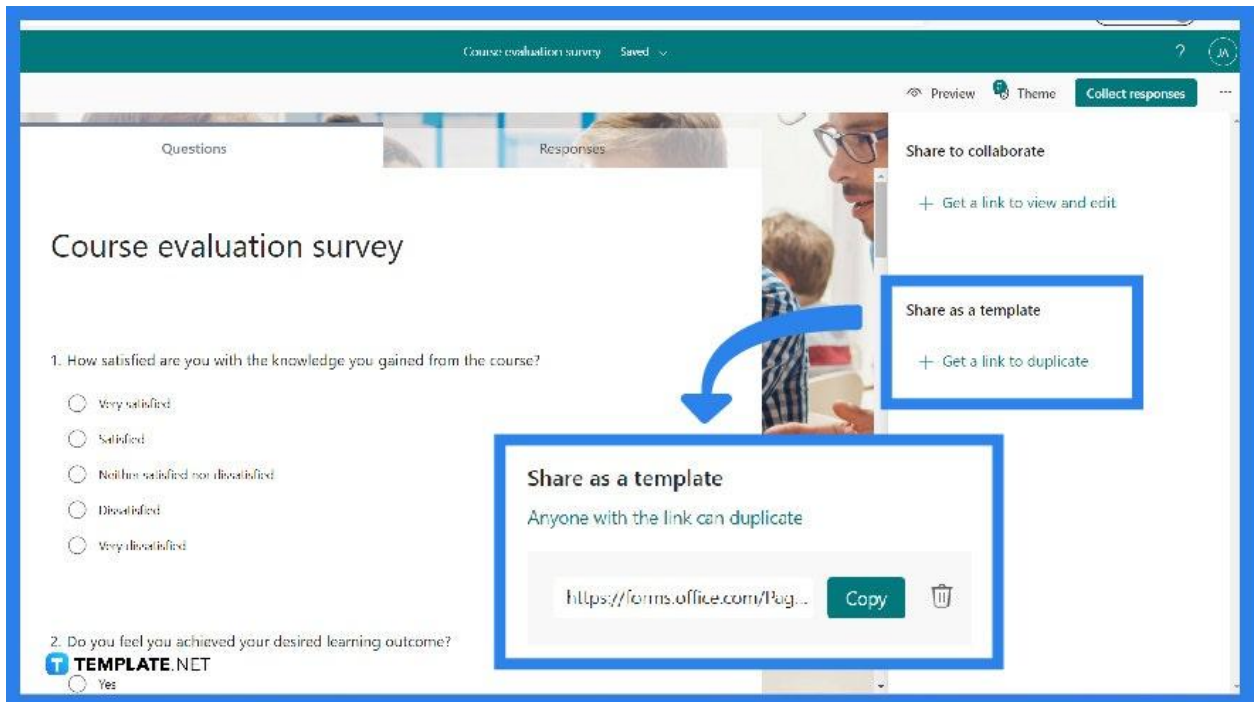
Course evaluation survey Saved

?

JA

Preview Theme Collect responses ···

Questions

Responses

Share to collaborate

+ Get a link to view and edit

Course evaluation survey

Share as a template

+ Get a link to duplicate

1. How satisfied are you with the knowledge you gained from the course?

Very satisfied

Satisfied

Neither satisfied nor dissatisfied

Dissatisfied

Very dissatisfied

Share as a template

Anyone with the link can duplicate

https://forms.office.com/Pag...

Copy

2. Do you feel you achieved your desired learning outcome?

TEMPLATE.NET

Yes